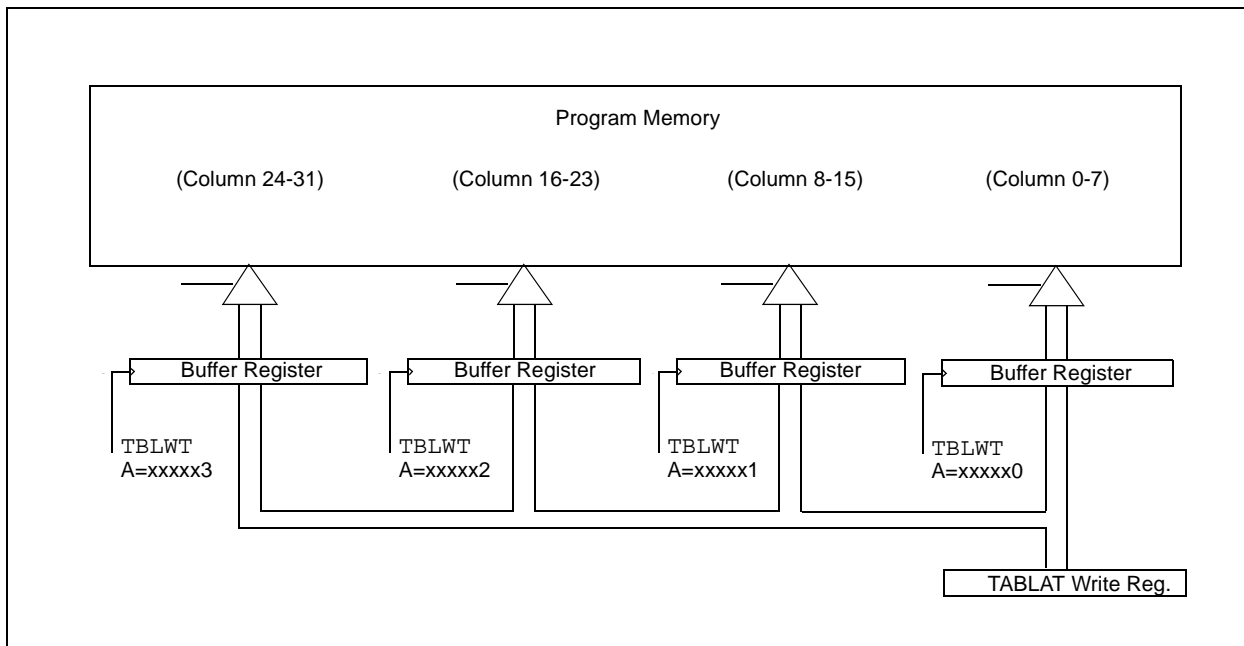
Program Memory

(Column 24-31)

(Column 16-23)

(Column 8-15)

(Column 0-7)

Buffer Register

Buffer Register

Buffer Register

Buffer Register

TBLWT
A=xxxxx3

TBLWT
A=xxxxx2

TBLWT
A=xxxxx1

TBLWT
A=xxxxx0

TABLAT Write Reg.